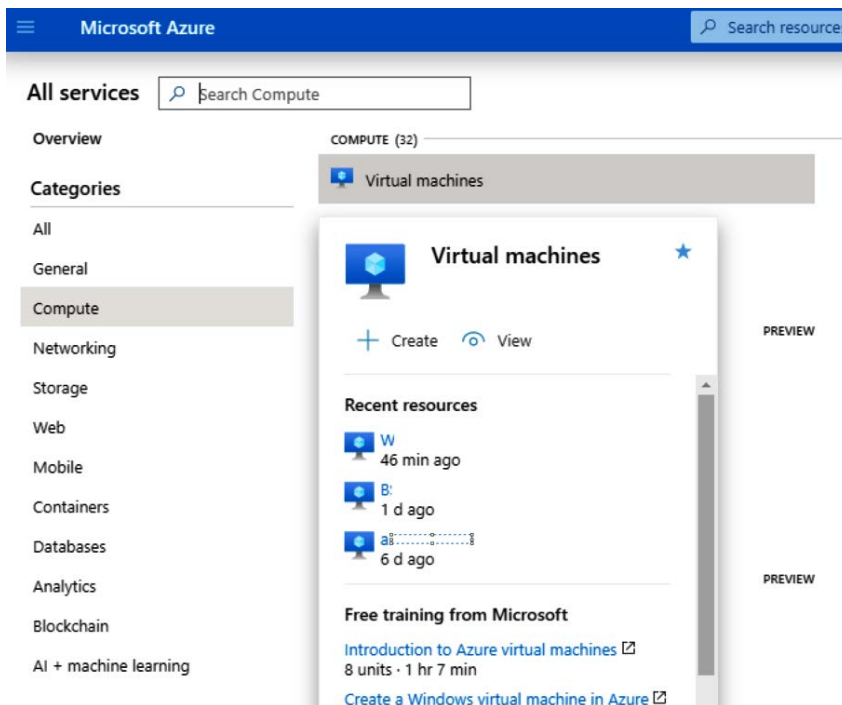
Microsoft Azure

Search resource

All services

Search Compute

Overview

Categories

All

General

Compute

Networking

Storage

Web

Mobile

Containers

Databases

Analytics

Blockchain

AI + machine learning

COMPUTE (32)

Virtual machines

Virtual machines

+ Create

View

PREVIEW

Recent resources

W
46 min ago

B
1 d ago

a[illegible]
6 d ago

PREVIEW

Free training from Microsoft

Introduction to Azure virtual machines
8 units · 1 hr 7 min

Create a Windows virtual machine in Azure